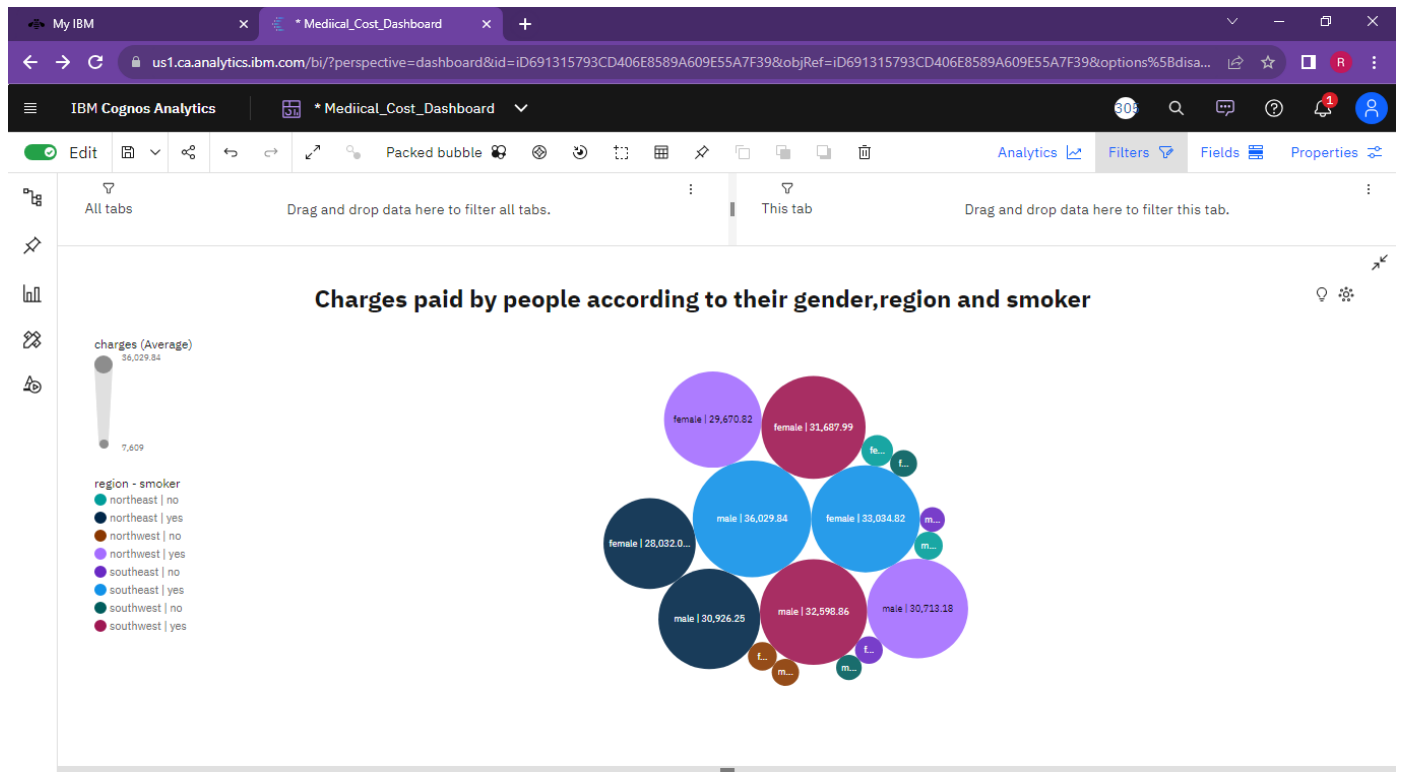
My IBM
* Mediical_Cost_Dashboard
+

us1.ca.analytics.ibm.com/bi/?perspective=dashboard&id=iD691315793CD406E8589A609E55A7F39&objRef=iD691315793CD406E8589A609E55A7F39&options%5Bdisa...

R

IBM Cognos Analytics
* Mediical_Cost_Dashboard
30
1

Edit
Packed bubble
Analytics
Filters
Fields
Properties

All tabs
Drag and drop data here to filter all tabs.
This tab
Drag and drop data here to filter this tab.

Charges paid by people according to their gender,region and smoker

charges (Average)
36,029.84
7,609

region - smoker
northeast | no
northeast | yes
northwest | no
northwest | yes
southeast | no
southeast | yes
southwest | no
southwest | yes

female | 29,670.82
female | 31,687.99
fe...
f...
male | 36,029.84
female | 33,034.82
m...
female | 28,032.0...
m...
male | 30,926.25
male | 32,598.86
male | 30,713.18
f...
f...
m...
m...